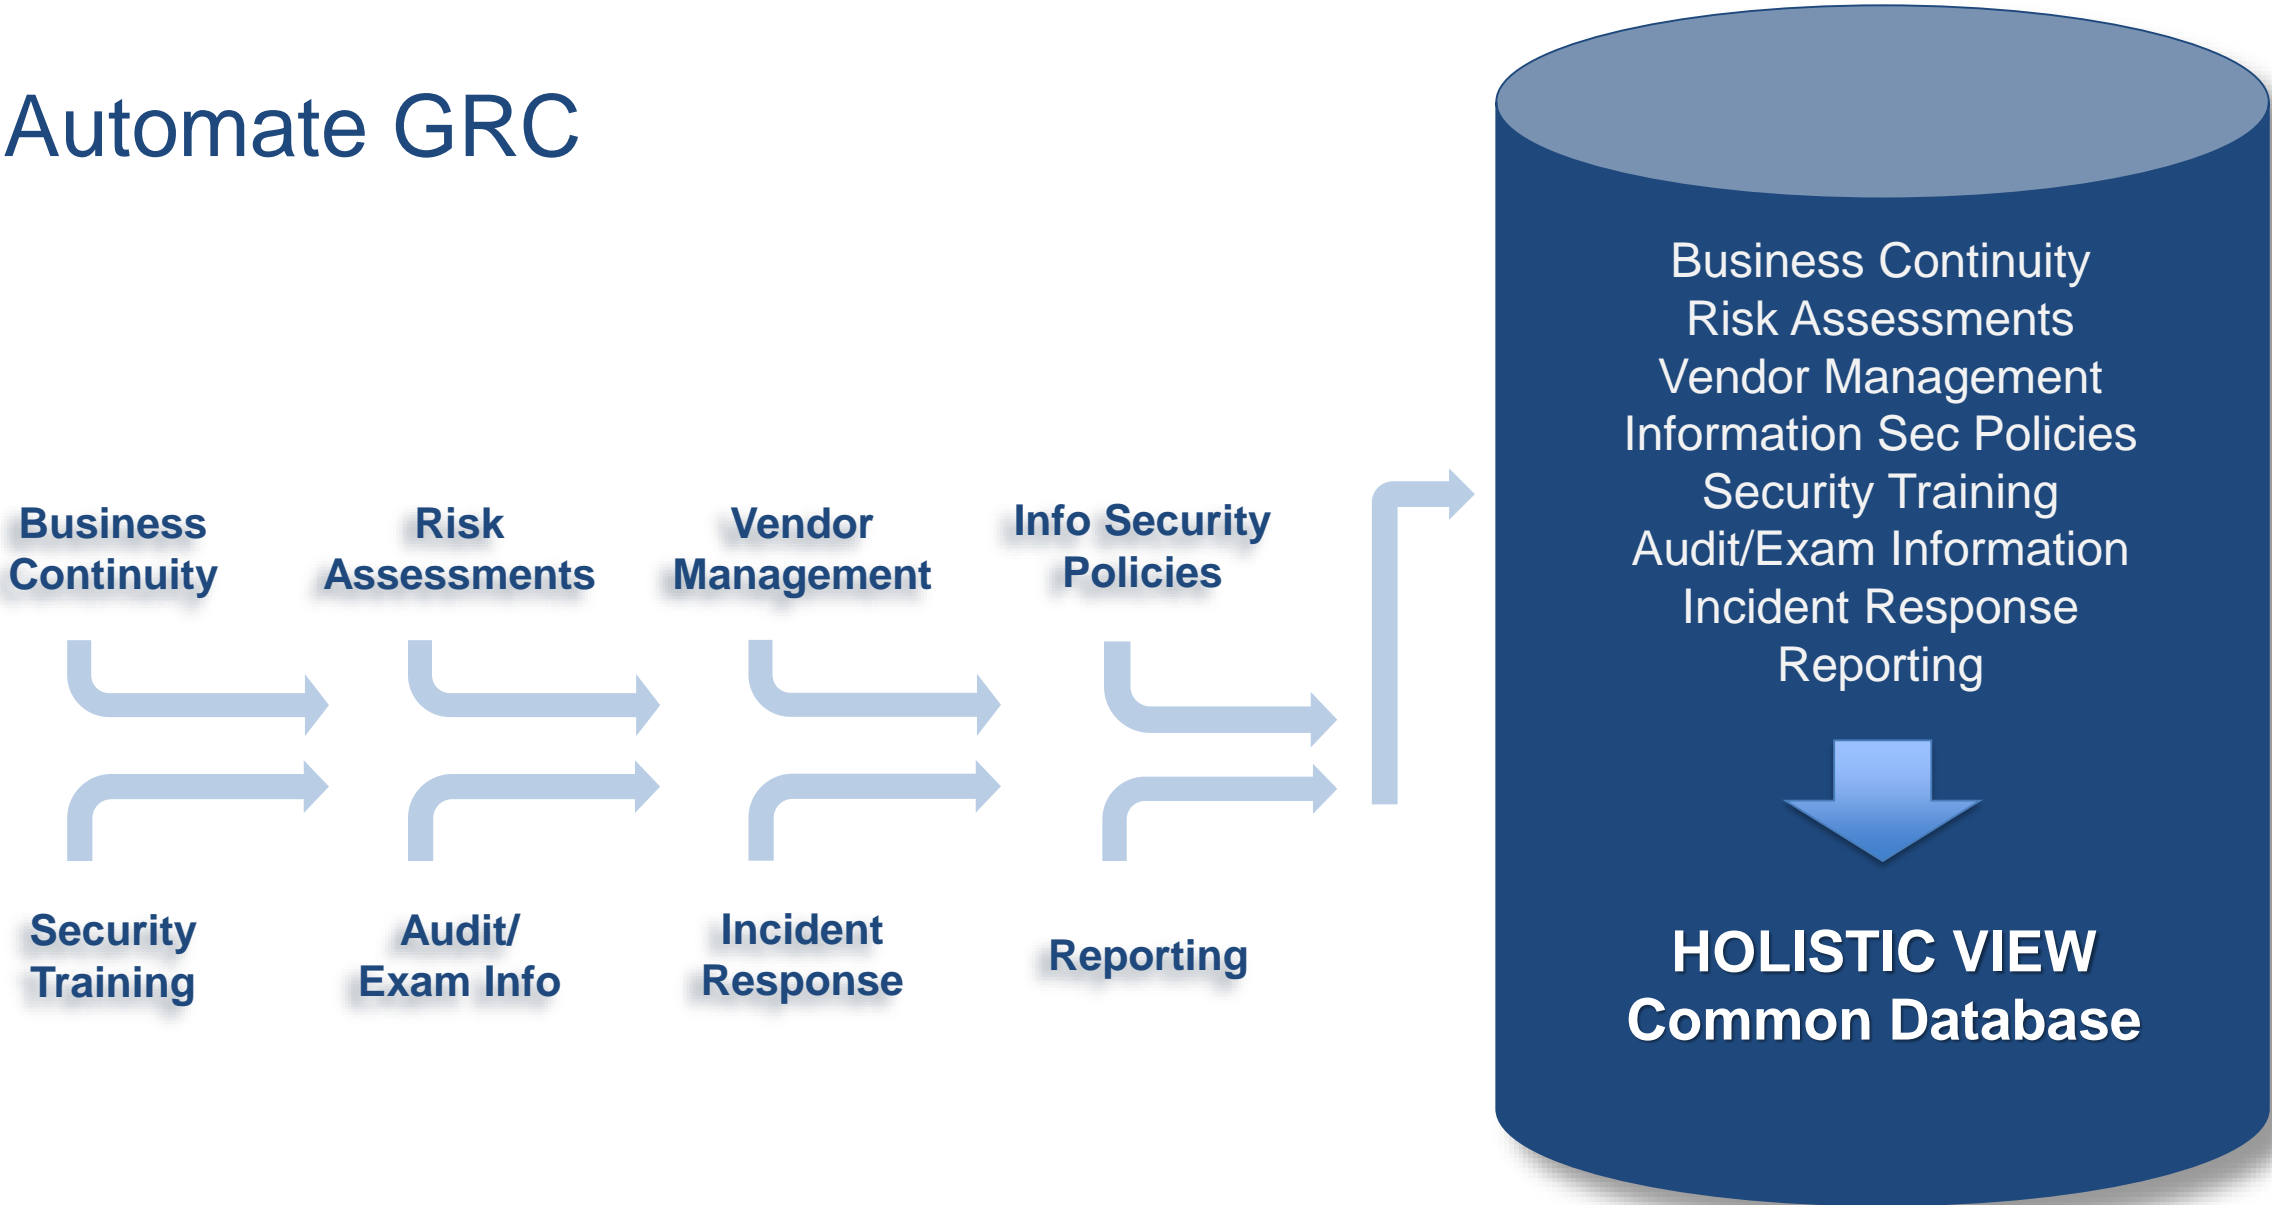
Automate GRC

Business Continuity

Risk Assessments

Vendor Management

Info Security Policies

Security Training

Audit/ Exam Info

Incident Response

Reporting

Business Continuity
Risk Assessments
Vendor Management
Information Sec Policies
Security Training
Audit/Exam Information
Incident Response
Reporting

HOLISTIC VIEW
Common Database